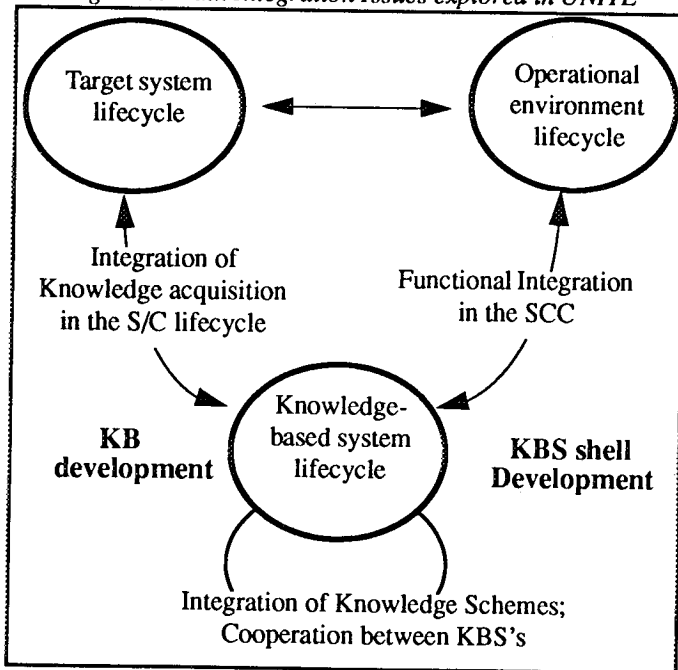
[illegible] Integration Issues explored in UNITE

Target system lifecycle

Operational environment lifecycle

Integration of Knowledge acquisition in the S/C lifecycle

Functional Integration in the SCC

KB development

Knowledge-based system lifecycle

KBS shell Development

Integration of Knowledge Schemes; Cooperation between KBS's